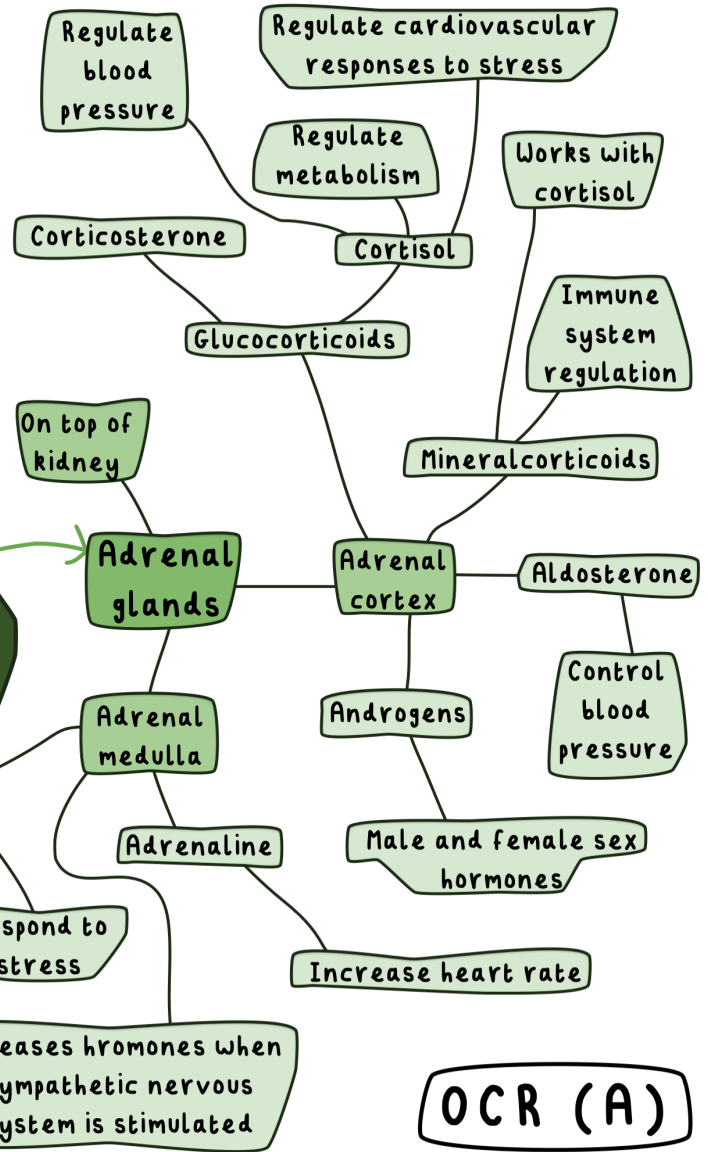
Regulate blood pressure

Regulate cardiovascular responses to stress

Regulate metabolism

Works with cortisol

Corticosterone

Cortisol

Immune system regulation

Glucocorticoids

On top of kidney

Mineralcorticoids

Adrenal glands

Adrenal cortex

Aldosterone

Control blood pressure

Adrenal medulla

Androgens

Adrenaline

Male and female sex hormones

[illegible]spond to stress

Increase heart rate

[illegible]eases hromones when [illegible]ympathetic nervous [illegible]ystem is stimulated

OCR (A)